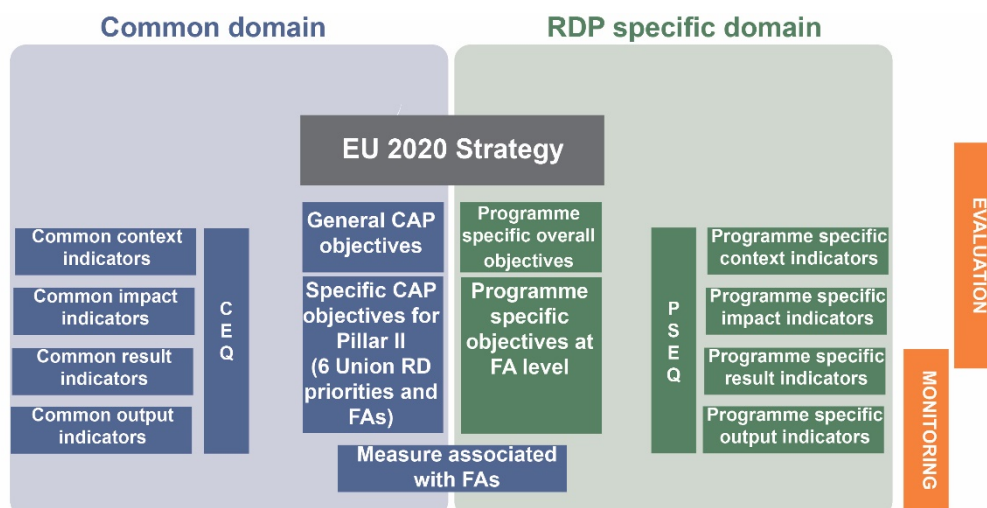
Common domain

RDP specific domain

EU 2020 Strategy

Common context indicators

Common impact indicators

Common result indicators

Common output indicators

C E Q

General CAP objectives

Specific CAP objectives for Pillar II (6 Union RD priorities and FAs)

Programme specific overall objectives

Programme specific objectives at FA level

P S E Q

Programme specific context indicators

Programme specific impact indicators

Programme specific result indicators

Programme specific output indicators

Measure associated with FAs

EVALUATION

MONITORING